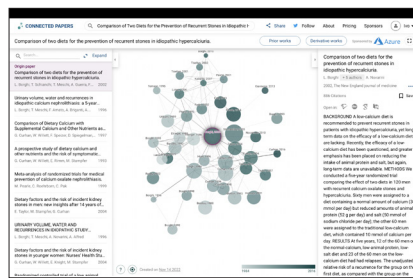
CONNECTED PAPERS | Comparison of Two Diets for the Prevention of Recurrent Stones in Idiopathic

Share | Follow | About | Pricing | Sponsors

Comparison of two diets for the prevention of recurrent stones in idiopathic hypercalciuria.

Prior works | Derivative works | sponsored by Azure

Expand

Origin paper
Comparison of two diets for the prevention of recurrent stones in idiopathic hypercalciuria.
L. Borghi, T. Schianchi, T. Meschi, A. Guerra, F...

Urinary volume, water and recurrences in idiopathic calcium nephrolithiasis: a 5-year...
L. Borghi, T. Meschi, F. Amato, A. Briganti, A. ...

Dietary Calcium and Supplemental Calcium and Other Nutrients as...
G. Curhan, W. Willett, E. Rimm, D. Spiegelman, ...

A prospective study of dietary calcium and other nutrients and the risk of symptomatic...
G. Curhan, W. Willett, E. Rimm, M. Stampfer

Meta-analysis of randomized trials for medical prevention of calcium oxalate nephrolithiasis.
M. Pearle, C. Roehrborn, C. Pak

Dietary factors and the risk of incident kidney stones in men: new insights after 14 years of...
E. Taylor, M. Stampfer, G. Curhan

URINARY VOLUME, WATER AND RECURRENCES IN IDIOPATHIC...
L. Borghi, T. Meschi, A. Amato, A. Briganti, ...

Dietary factors and the risk of incident kidney stones in younger women: Nurses' Health Stu...
G. Curhan, W. Willett, F. Speizer, M. Stampfer

Randomized controlled trial of...

Built on Nov 14 2022

Comparison of two diets for the prevention of recurrent stones in idiopathic hypercalciuria.
L. Borghi, T. Schianchi, T. Meschi, A. Guerra, F...
2002, The New England journal of medicine

BACKGROUND A low-calcium diet is recommended to prevent recurrent stones in patients with idiopathic hypercalciuria, and long-term data on the effectiveness of this diet are lacking. Recently, the efficacy of a low-calcium diet has been called into question, and greater emphasis has been placed on reducing the intake of animal protein and salt, but again, long-term data are unavailable. METHODS We conducted a five-year randomized trial comparing the effect of two diets in 120 men with recurrent calcium oxalate stones and hypercalciuria. Sixty men were assigned to a diet containing a normal amount of calcium (30 mmol per day) but reduced amounts of animal protein (52 g per day) and salt (50 mmol of sodium chloride per day); the other 60 men were assigned to the traditional low-calcium diet, which contained 10 mmol of calcium per day. RESULTS At five years, 12 of the 60 men on the normal-calcium, low-animal-protein, low-salt diet and 23 of the 60 men on the low-calcium diet had had relapses. The unadjusted relative risk of a recurrence for the group on the first diet, as compared with the group on the